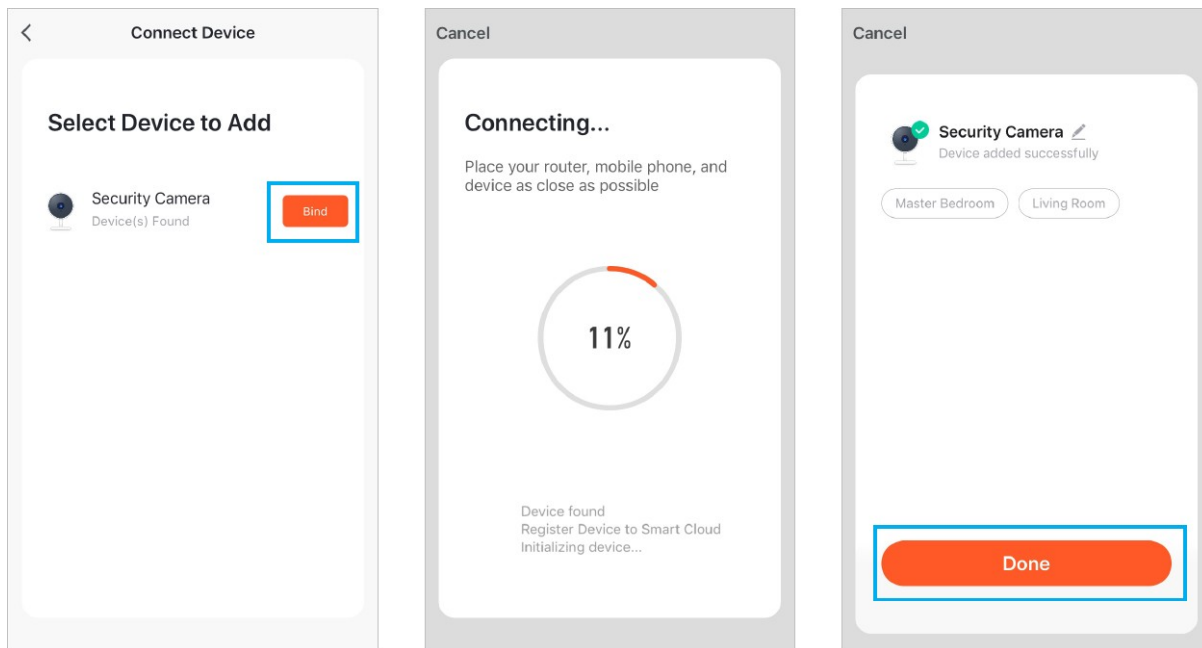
<
Connect Device

Select Device to Add

Security Camera
Device(s) Found
Bind

Cancel

Connecting...

Place your router, mobile phone, and device as close as possible

11%

Device found
Register Device to Smart Cloud
Initializing device...

Cancel

Security Camera
Device added successfully

Master Bedroom
Living Room

Done